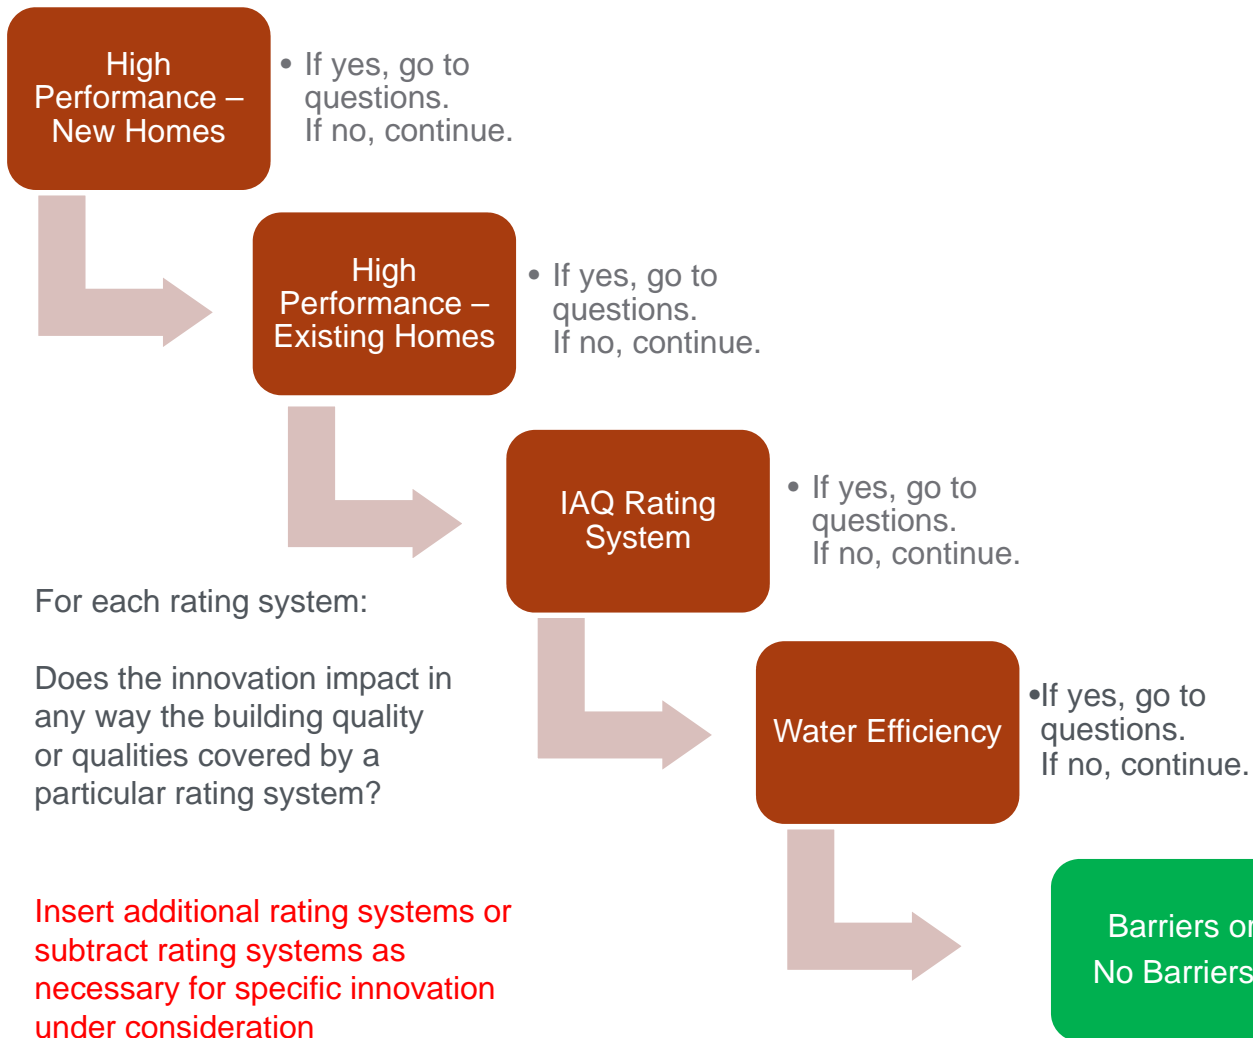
High Performance – New Homes

• If yes, go to questions.
If no, continue.

High Performance – Existing Homes

• If yes, go to questions.
If no, continue.

IAQ Rating System

• If yes, go to questions.
If no, continue.

Water Efficiency

•If yes, go to questions.
If no, continue.

Barriers or No Barriers

For each rating system:

Does the innovation impact in any way the building quality or qualities covered by a particular rating system?

Insert additional rating systems or subtract rating systems as necessary for specific innovation under consideration